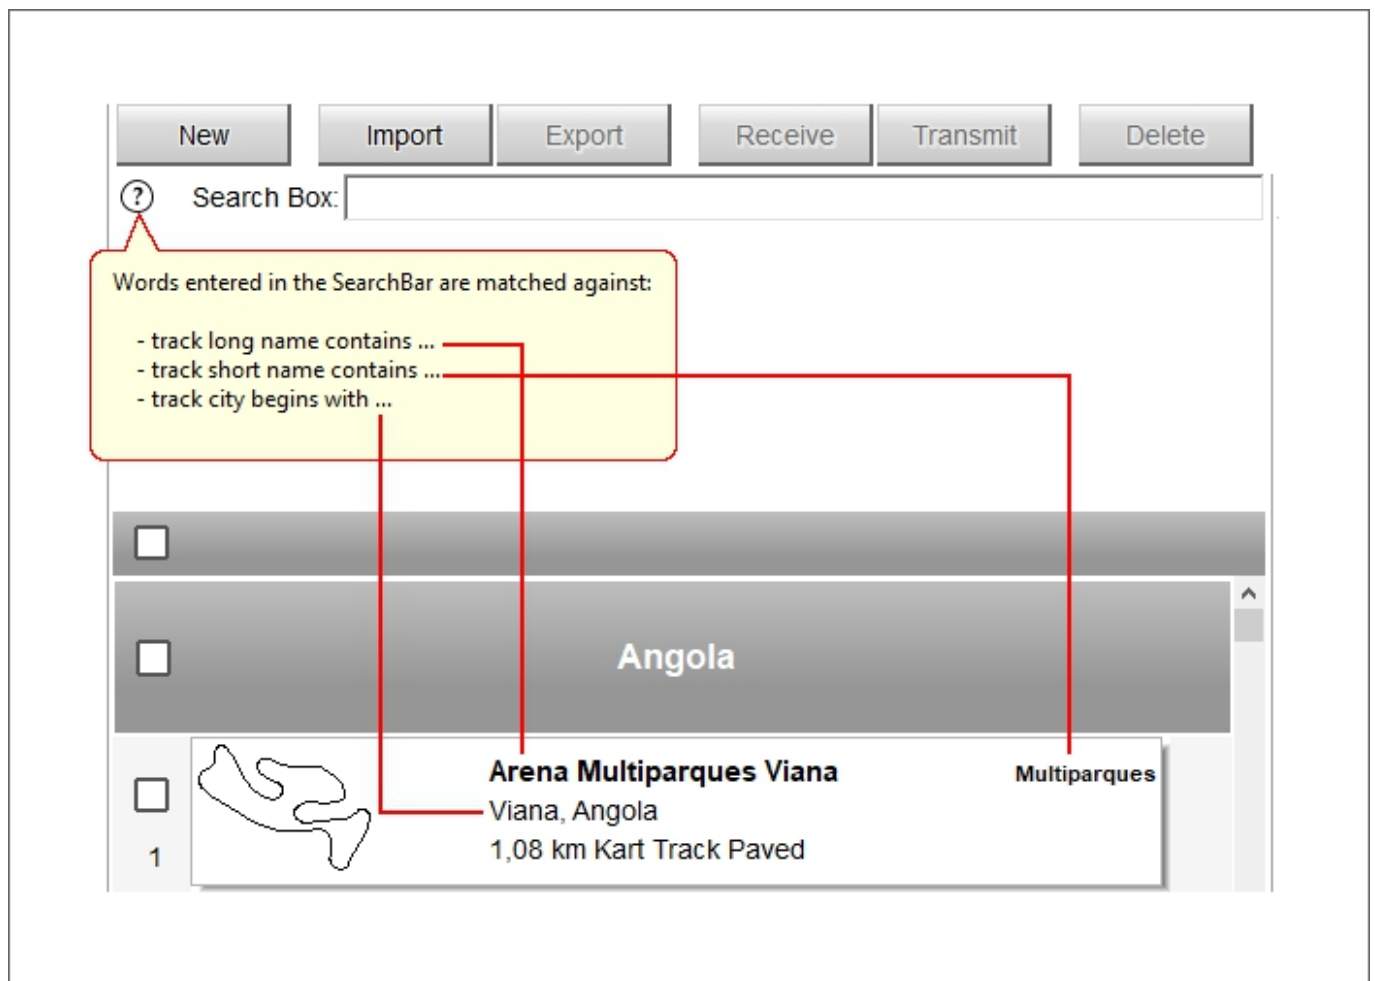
New Import Export Receive Transmit Delete

?

Search Box:

Words entered in the SearchBar are matched against:

- track long name contains ...
- track short name contains ...
- track city begins with ...

Angola

Arena Multiparques Viana
Viana, Angola
1,08 km Kart Track Paved

Multiparques

1